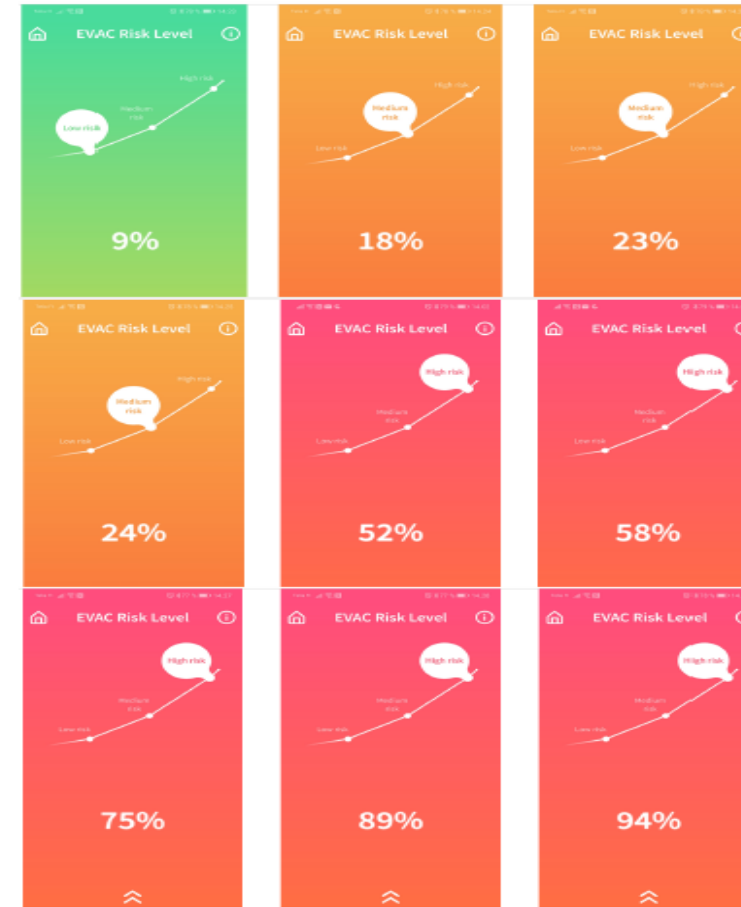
EVAC Risk Level
Low risk
Medium risk
High risk
9%

EVAC Risk Level
Low risk
Medium risk
High risk
18%

EVAC Risk Level
Low risk
Medium risk
High risk
23%

EVAC Risk Level
Low risk
Medium risk
High risk
24%

EVAC Risk Level
Low risk
Medium risk
High risk
52%

EVAC Risk Level
Low risk
Medium risk
High risk
58%

EVAC Risk Level
Low risk
Medium risk
High risk
75%

EVAC Risk Level
Low risk
Medium risk
High risk
89%

EVAC Risk Level
Low risk
Medium risk
High risk
94%